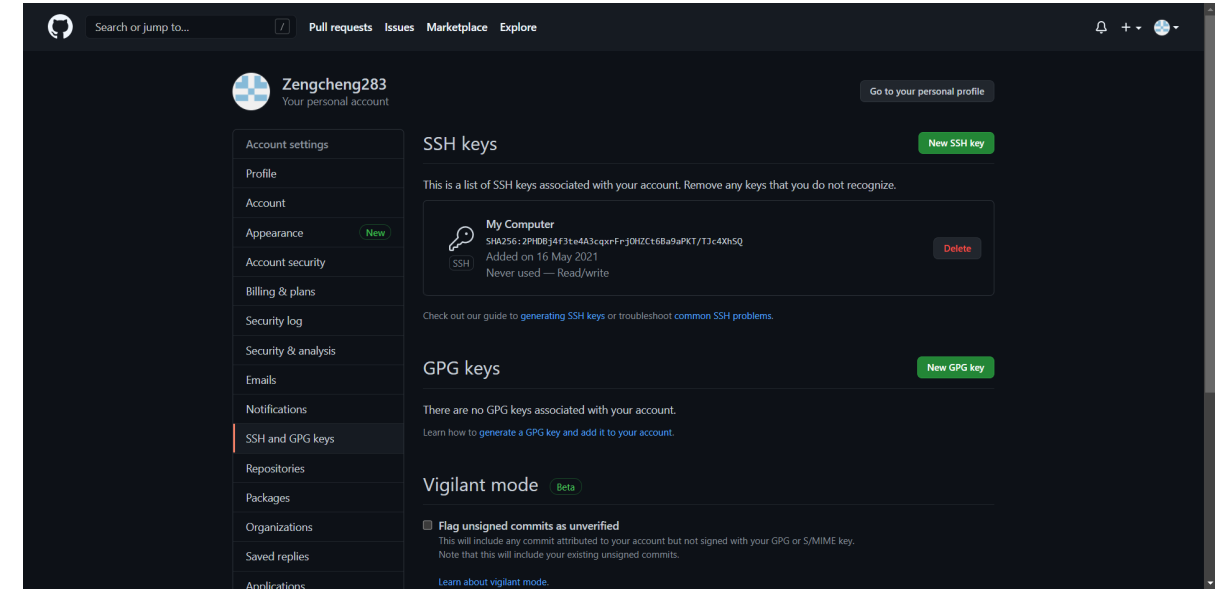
Search or jump to... / Pull requests Issues Marketplace Explore

Zengcheng283
Your personal account

Go to your personal profile

Account settings
Profile
Account
Appearance New
Account security
Billing & plans
Security log
Security & analysis
Emails
Notifications
SSH and GPG keys
Repositories
Packages
Organizations
Saved replies
Applications

SSH keys

New SSH key

This is a list of SSH keys associated with your account. Remove any keys that you do not recognize.

My Computer
SHA256:2PHDBj4f3te4A3cqxrFrjOHZCt6Ba9aPKT/TJc4XhSQ
Added on 16 May 2021
Never used — Read/write
SSH

Delete

Check out our guide to generating SSH keys or troubleshoot common SSH problems.

GPG keys

New GPG key

There are no GPG keys associated with your account.

Learn how to generate a GPG key and add it to your account.

Vigilant mode Beta

Flag unsigned commits as unverified
This will include any commit attributed to your account but not signed with your GPG or S/MIME key.
Note that this will include your existing unsigned commits.

Learn about vigilant mode.